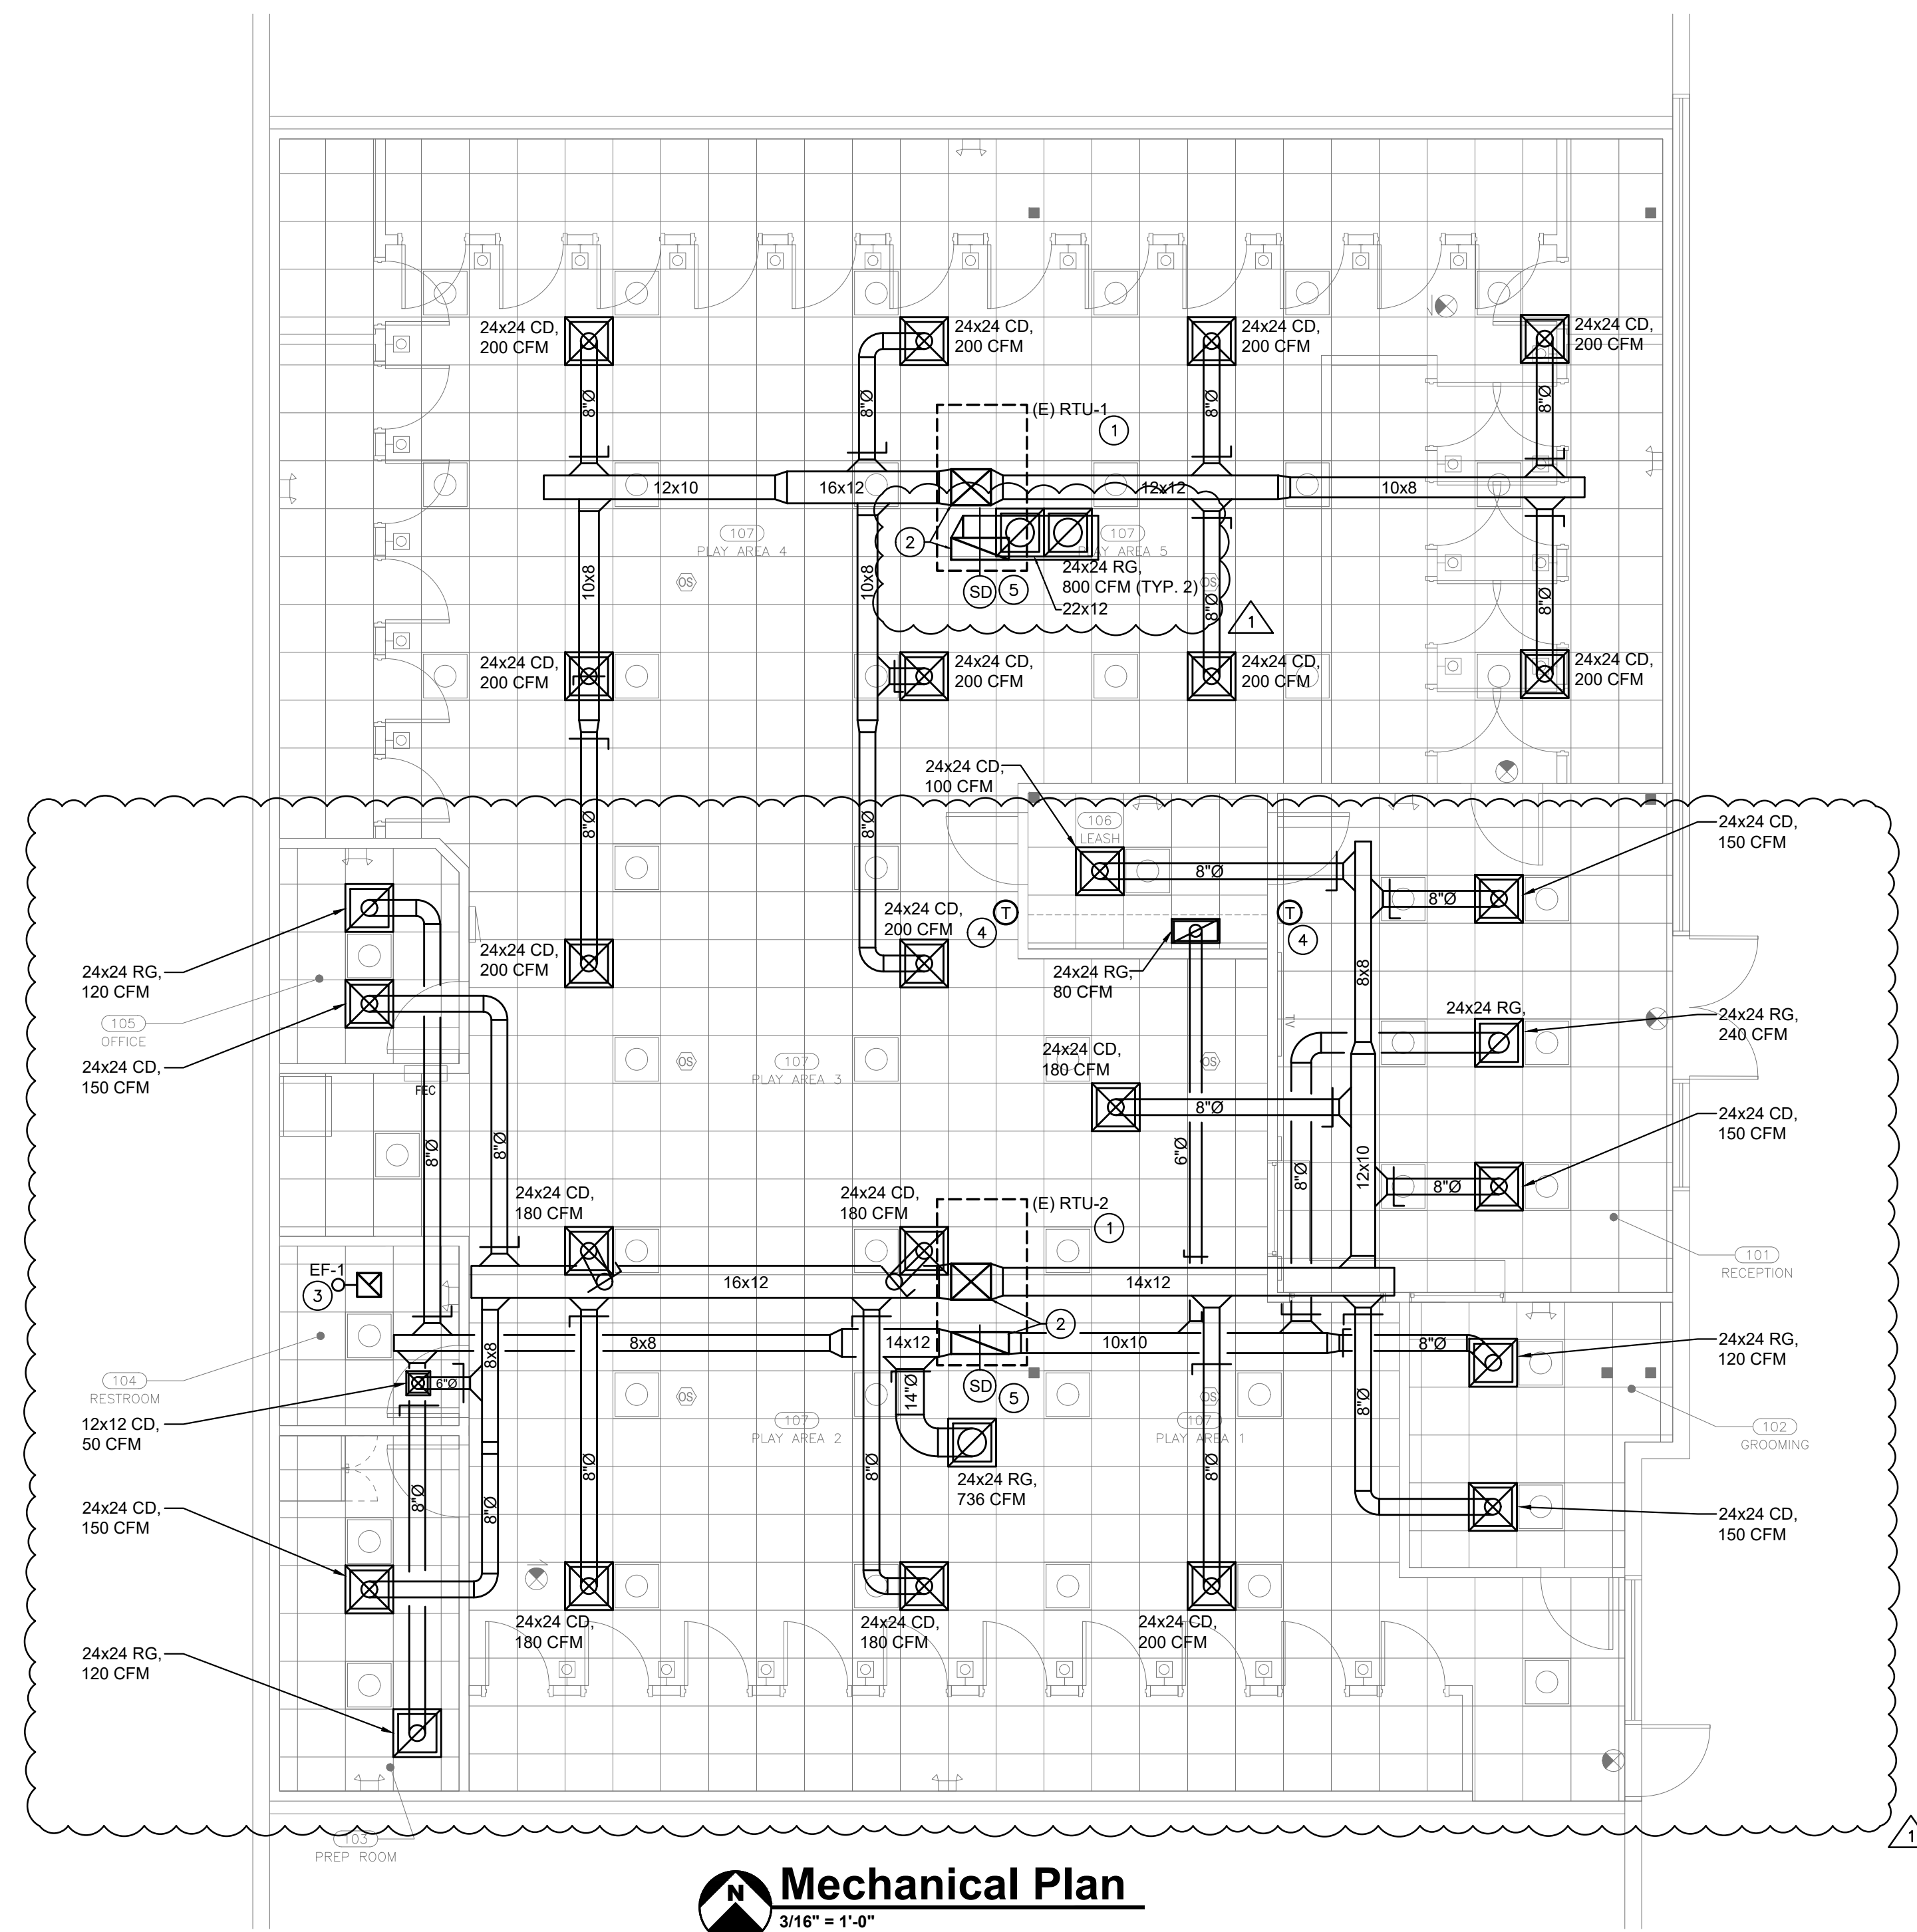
24x24 CD, 200 CFM
24x24 CD, 200 CFM
24x24 CD, 200 CFM
24x24 CD, 200 CFM
8"Ø
8"Ø
8"Ø
8"Ø
(E) RTU-1
1
12x10
16x12
12x12
10x8
2
107
PLAY AREA 4
107
PLAY AREA 5
10x8
10x8
OS
OS
24x24 RG, 800 CFM (TYP. 2)
SD
5
22x12
8"Ø
8"Ø
1
24x24 CD, 200 CFM
24x24 CD, 200 CFM
24x24 CD, 200 CFM
24x24 CD, 200 CFM
24x24 CD, 100 CFM
106
LEASH
24x24 CD, 150 CFM
8"Ø
8"Ø
8"Ø
8"Ø
24x24 CD, 200 CFM
T
4
T
4
24x24 RG, 120 CFM
24x24 CD, 200 CFM
24x24 RG, 80 CFM
8x8
105
OFFICE
24x24 RG,
24x24 RG, 240 CFM
24x24 CD, 150 CFM
OS
107
PLAY AREA 3
TV
24x24 CD, 180 CFM
OS
FEC
8"Ø
8"Ø
8"Ø
6"Ø
8"Ø
12x10
24x24 CD, 150 CFM
24x24 CD, 180 CFM
24x24 CD, 180 CFM
(E) RTU-2
1
EF-1
3
16x12
14x12
2
8x8
14x12
10x10
8"Ø
24x24 RG, 120 CFM
8x8
6"Ø
104
RESTROOM
SD
5
14"Ø
OS
107
PLAY AREA 2
OS
107
PLAY AREA 1
8"Ø
102
GROOMING
12x12 CD, 50 CFM
101
RECEPTION
24x24 RG, 736 CFM
8"Ø
8"Ø
8"Ø
8"Ø
8"Ø
24x24 CD, 150 CFM
24x24 CD, 150 CFM
24x24 CD, 180 CFM
24x24 CD, 180 CFM
24x24 CD, 200 CFM
24x24 RG, 120 CFM
103
PREP ROOM
1
N
Mechanical Plan
3/16" = 1'-0"